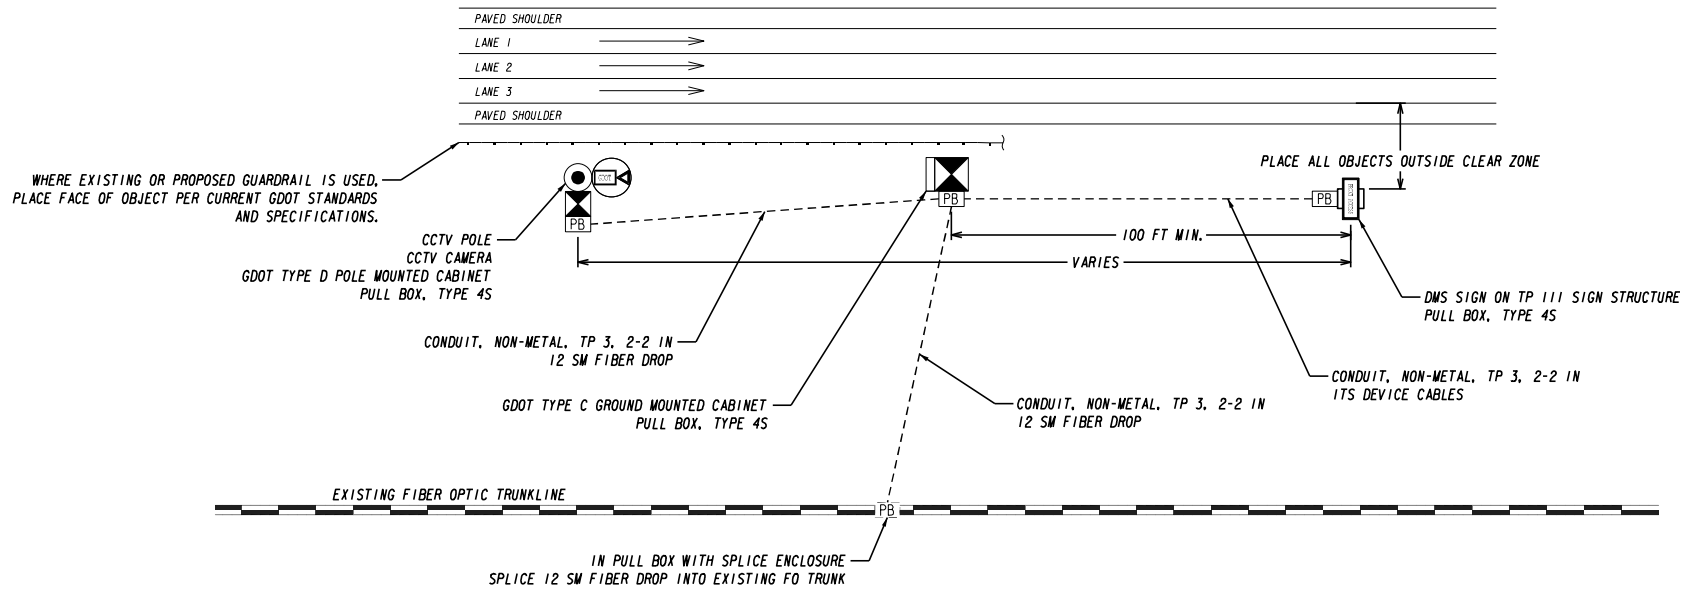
PAVED SHOULDER
LANE 1
LANE 2
LANE 3
PAVED SHOULDER

WHERE EXISTING OR PROPOSED GUARDRAIL IS USED, PLACE FACE OF OBJECT PER CURRENT GDOT STANDARDS AND SPECIFICATIONS.

PLACE ALL OBJECTS OUTSIDE CLEAR ZONE

CCTV

PB

PB

PB

100 FT MIN.

VARIES

CCTV POLE
CCTV CAMERA
GDOT TYPE D POLE MOUNTED CABINET
PULL BOX, TYPE 4S

DMS SIGN ON TP III SIGN STRUCTURE
PULL BOX, TYPE 4S

CONDUIT, NON-METAL, TP 3, 2-2 IN
12 SM FIBER DROP

CONDUIT, NON-METAL, TP 3, 2-2 IN
ITS DEVICE CABLES

GDOT TYPE C GROUND MOUNTED CABINET
PULL BOX, TYPE 4S

CONDUIT, NON-METAL, TP 3, 2-2 IN
12 SM FIBER DROP

EXISTING FIBER OPTIC TRUNKLINE

PB

IN PULL BOX WITH SPLICE ENCLOSURE
SPLICE 12 SM FIBER DROP INTO EXISTING FO TRUNK